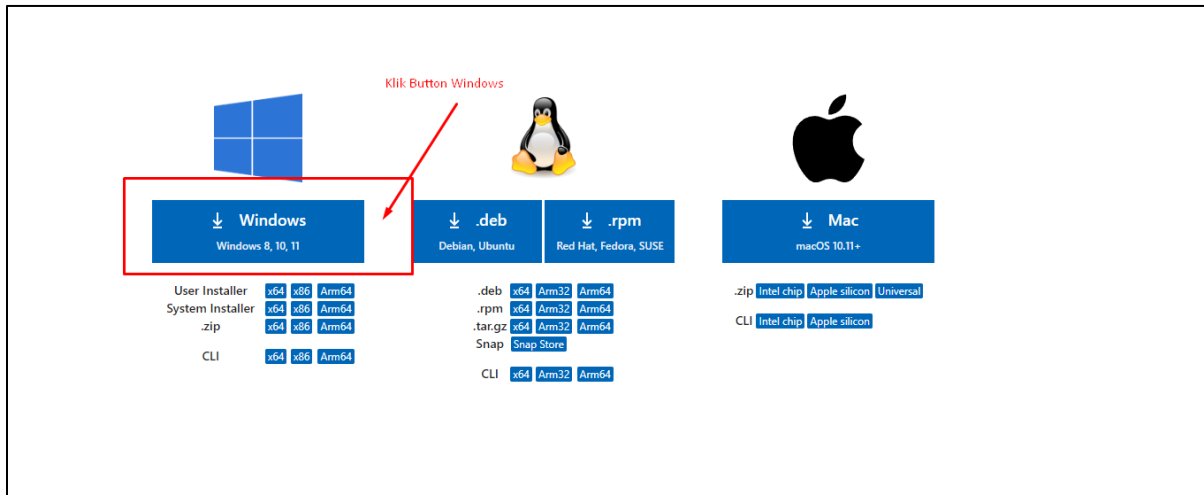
Klik Button Windows

↓ Windows
Windows 8, 10, 11

↓ .deb
Debian, Ubuntu

↓ .rpm
Red Hat, Fedora, SUSE

↓ Mac
macOS 10.11+

User Installer x64 x86 Arm64
System Installer x64 x86 Arm64
.zip x64 x86 Arm64

CLI x64 x86 Arm64

.deb x64 Arm32 Arm64
.rpm x64 Arm32 Arm64
.tar.gz x64 Arm32 Arm64
Snap Snap Store

CLI x64 Arm32 Arm64

.zip Intel chip Apple silicon Universal

CLI Intel chip Apple silicon